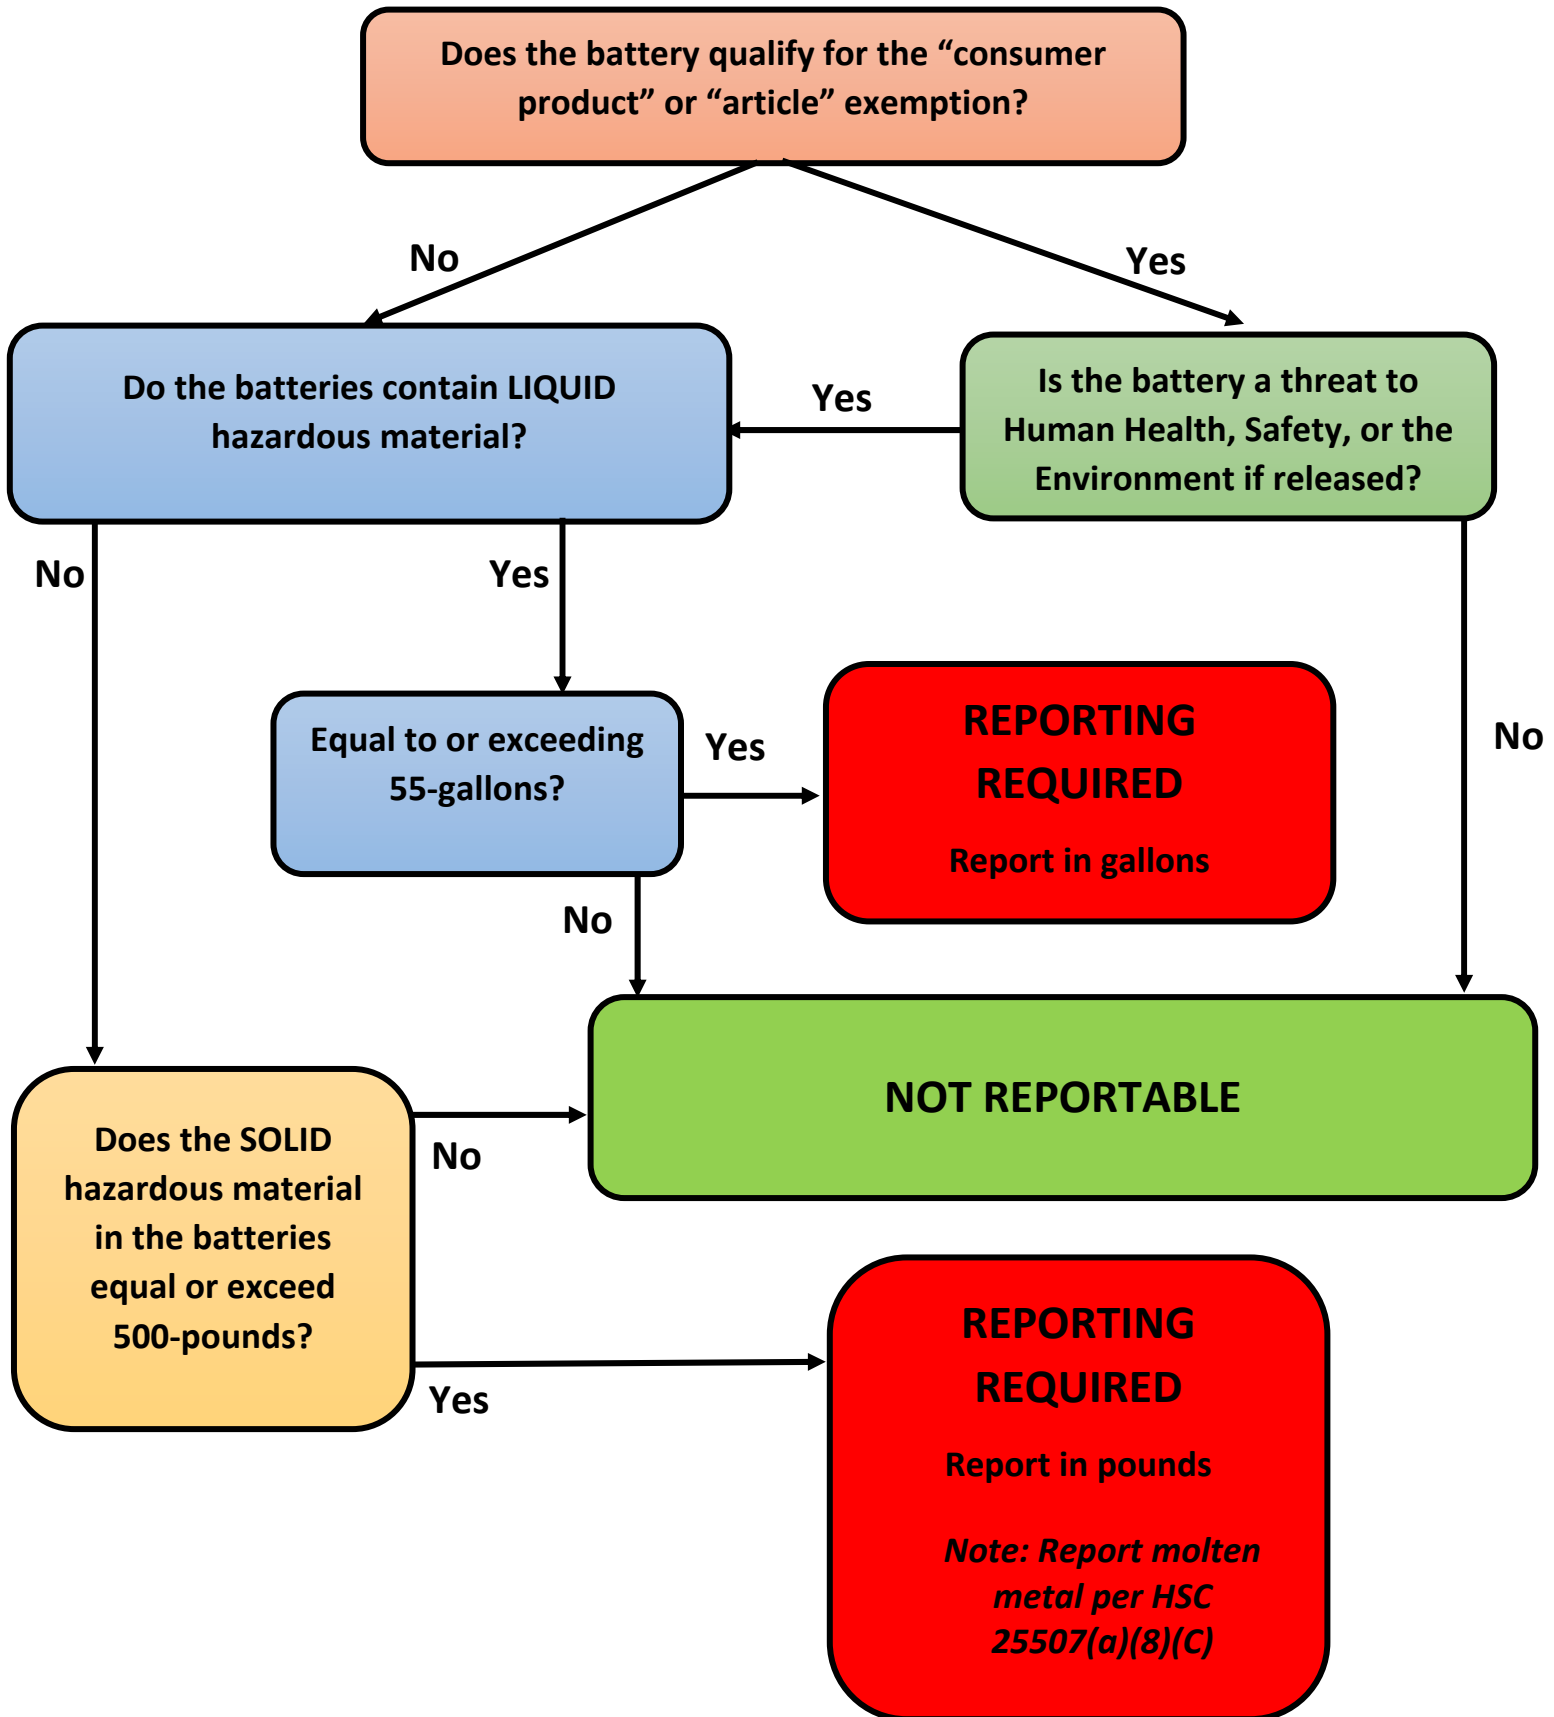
Does the battery qualify for the “consumer product” or “article” exemption?

No

Yes

Do the batteries contain LIQUID hazardous material?

Yes

Is the battery a threat to Human Health, Safety, or the Environment if released?

No

Yes

Equal to or exceeding 55-gallons?

Yes

REPORTING REQUIRED

Report in gallons

No

No

NOT REPORTABLE

Does the SOLID hazardous material in the batteries equal or exceed 500-pounds?

No

Yes

REPORTING REQUIRED

Report in pounds

*Note: Report molten metal per HSC 25507(a)(8)(C)*